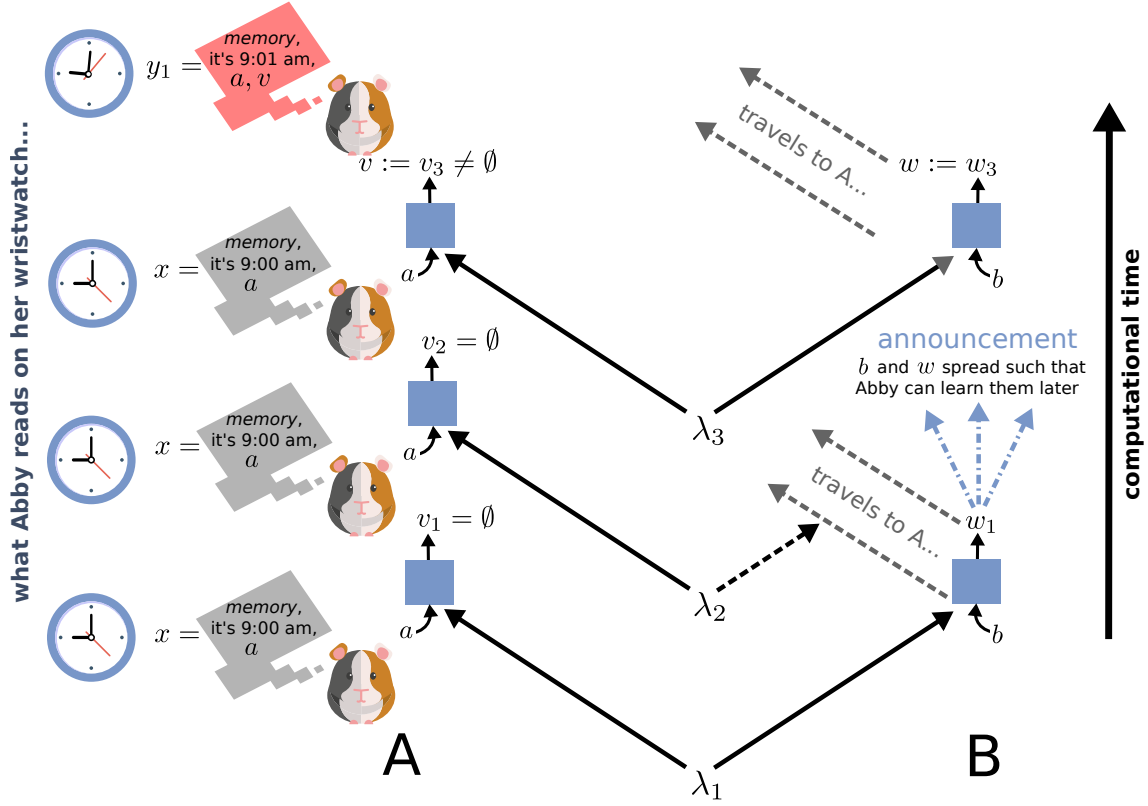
what Abby reads on her wristwatch...

$y_1 =$ memory, it's 9:01 am, $a, v$

$v := v_3 \neq \emptyset$

travels to A...

$w := w_3$

computational time

$x =$ memory, it's 9:00 am, $a$

$a$

$b$

$v_2 = \emptyset$

announcement

$b$ and $w$ spread such that Abby can learn them later

$x =$ memory, it's 9:00 am, $a$

$a$

$\lambda_3$

travels to A...

$v_1 = \emptyset$

$w_1$

$x =$ memory, it's 9:00 am, $a$

$a$

$\lambda_2$

$b$

A

$\lambda_1$

B